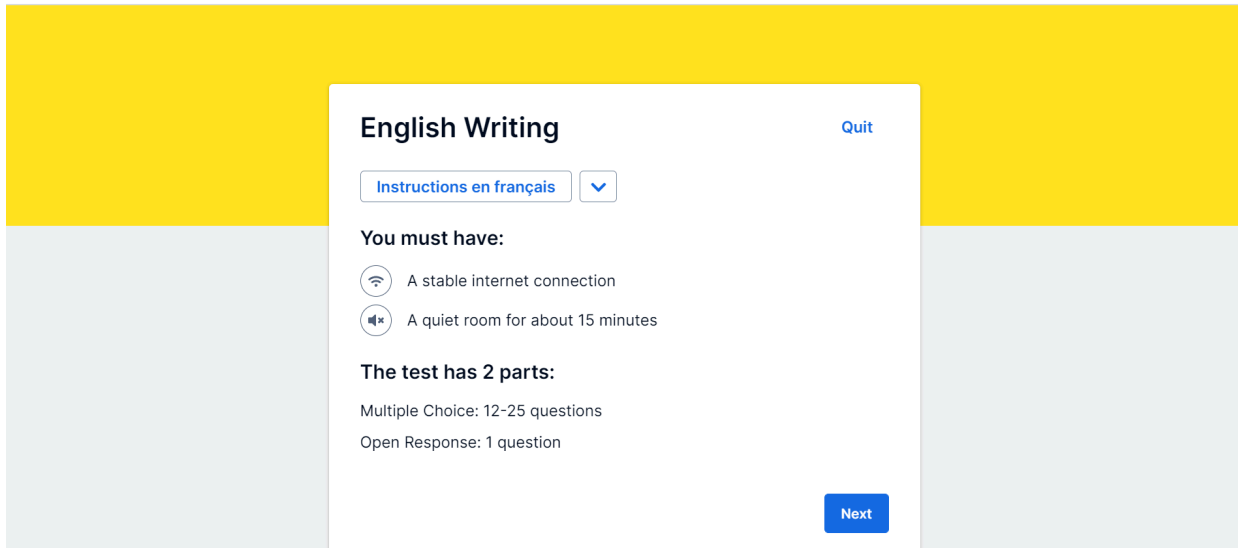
English Writing

Quit

Instructions en français

You must have:

A stable internet connection

A quiet room for about 15 minutes

The test has 2 parts:

Multiple Choice: 12-25 questions

Open Response: 1 question

Next